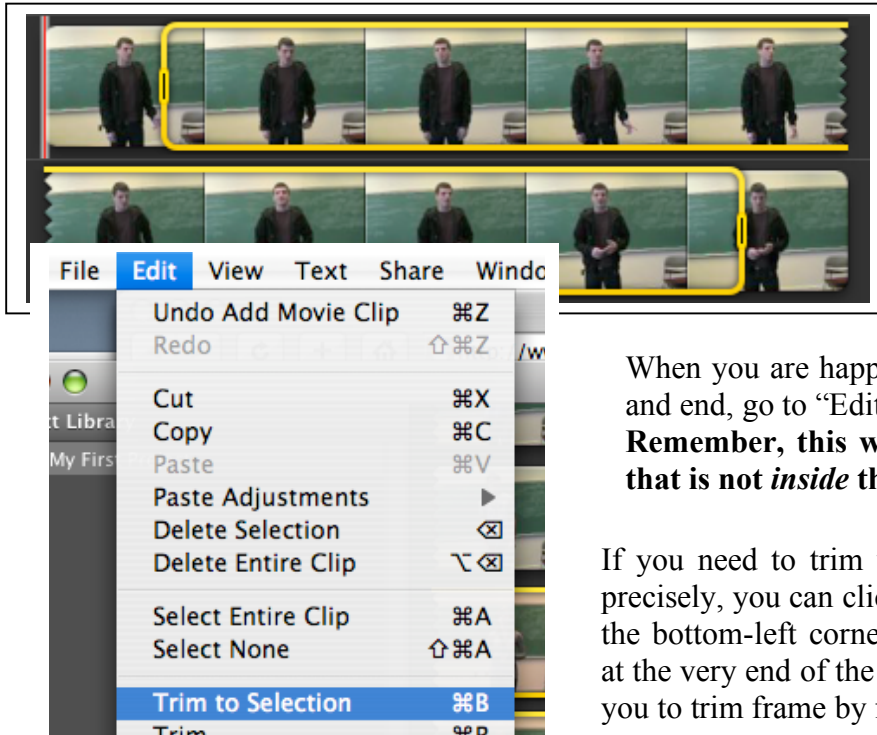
File Edit View Text Share Windo

Undo Add Movie Clip ⌘Z
Redo ⇧⌘Z
Cut ⌘X
Copy ⌘C
Paste ⌘V
Paste Adjustments ▶
Delete Selection ⌫
Delete Entire Clip ⌥⌫
Select Entire Clip ⌘A
Select None ⇧⌘A
Trim to Selection ⌘B
Trim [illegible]

/w

t Library
My First

When you are happ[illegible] and end, go to “Edi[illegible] **Remember, this w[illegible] that is not *inside* th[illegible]**

If you need to trim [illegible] precisely, you can cli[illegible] the bottom-left corne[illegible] at the very end of the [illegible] you to trim frame by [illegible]